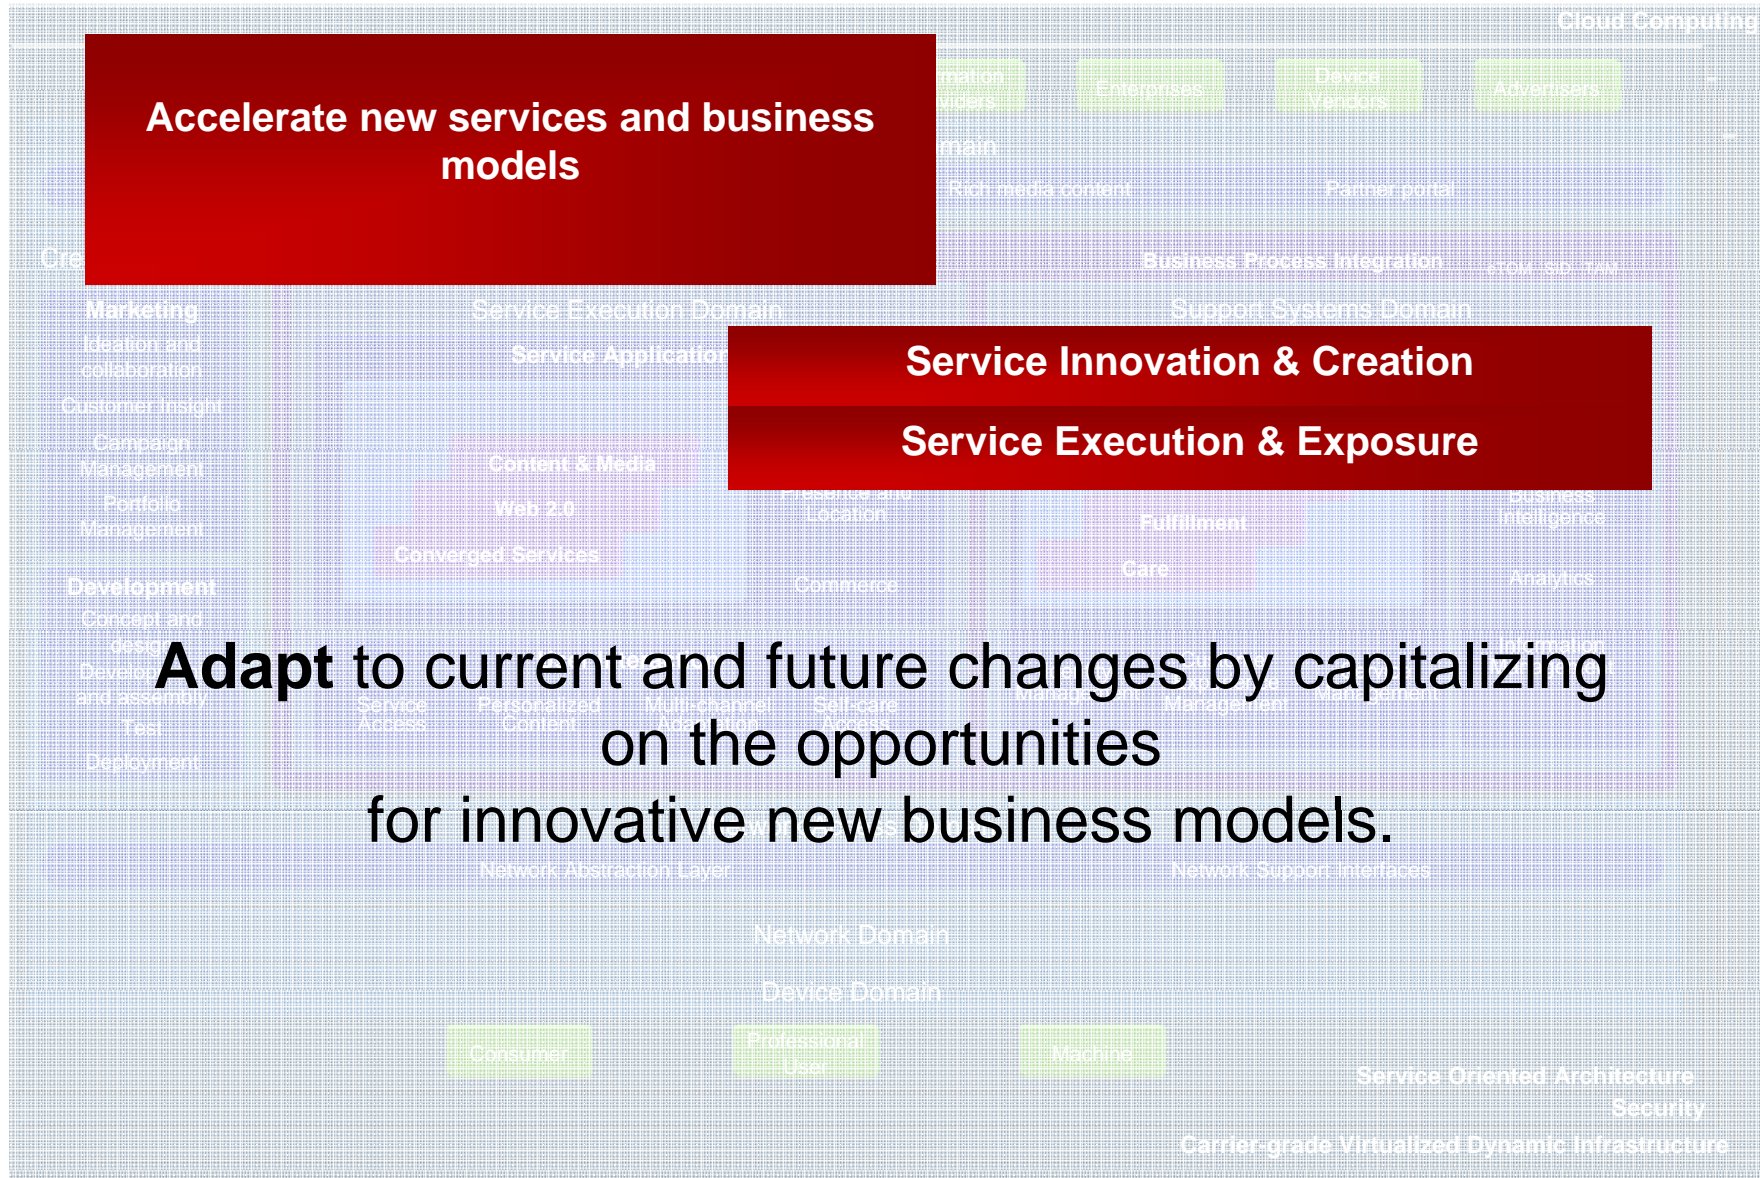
Cloud Computing

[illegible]rmation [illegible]viders

Enterprises

Device Vendors

Advertisers

Accelerate new services and business models

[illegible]main

Rich media content

Partner portal

Business Process Integration

eTOM · SID · TAM

Cre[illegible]

Marketing

Ideation and collaboration

Customer Insight

Campaign Management

Portfolio Management

Service Execution Domain

Service Application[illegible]

Support Systems Domain

Service Innovation & Creation

Service Execution & Exposure

Content & Media

Web 2.0

Converged Services

Presence and Location

Commerce

Fulfillment

Care

Business Intelligence

Analytics

Development

Concept and design

Develop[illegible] and assembly

Test

Deployment

Adapt to current and future changes by capitalizing on the opportunities for innovative new business models.

Service Access

Personalized Content

Multi-channel Access

Self-care Access

Management

Network Abstraction Layer

Network Support Interfaces

Network Domain

Device Domain

Consumer

Professional User

Machine

Service Oriented Architecture

Security

Carrier-grade Virtualized Dynamic Infrastructure